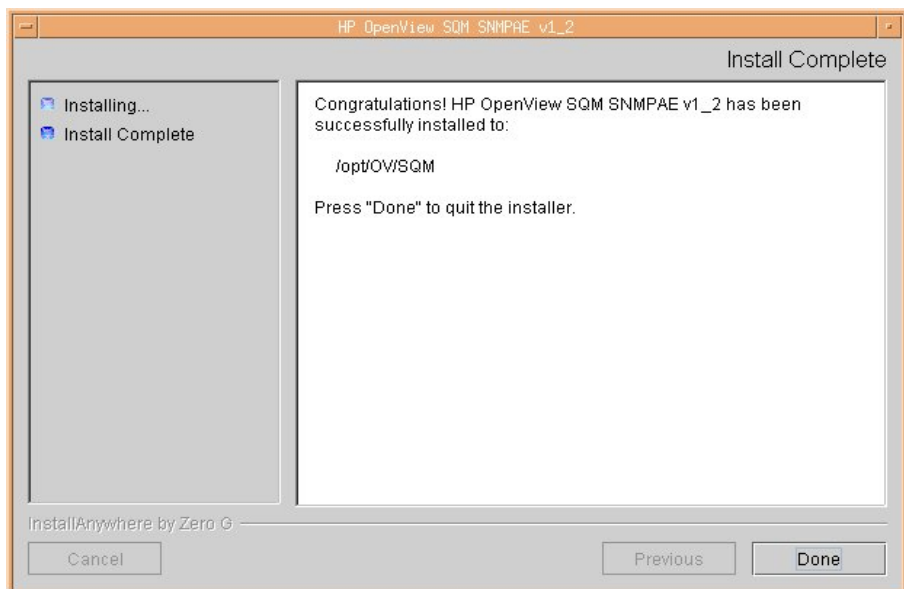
HP OpenView SQM SNMPAE v1_2

Install Complete

Installing...
Install Complete

Congratulations! HP OpenView SQM SNMPAE v1_2 has been successfully installed to:

/opt/OV/SQM

Press "Done" to quit the installer.

InstallAnywhere by Zero G

Cancel

Previous

Done